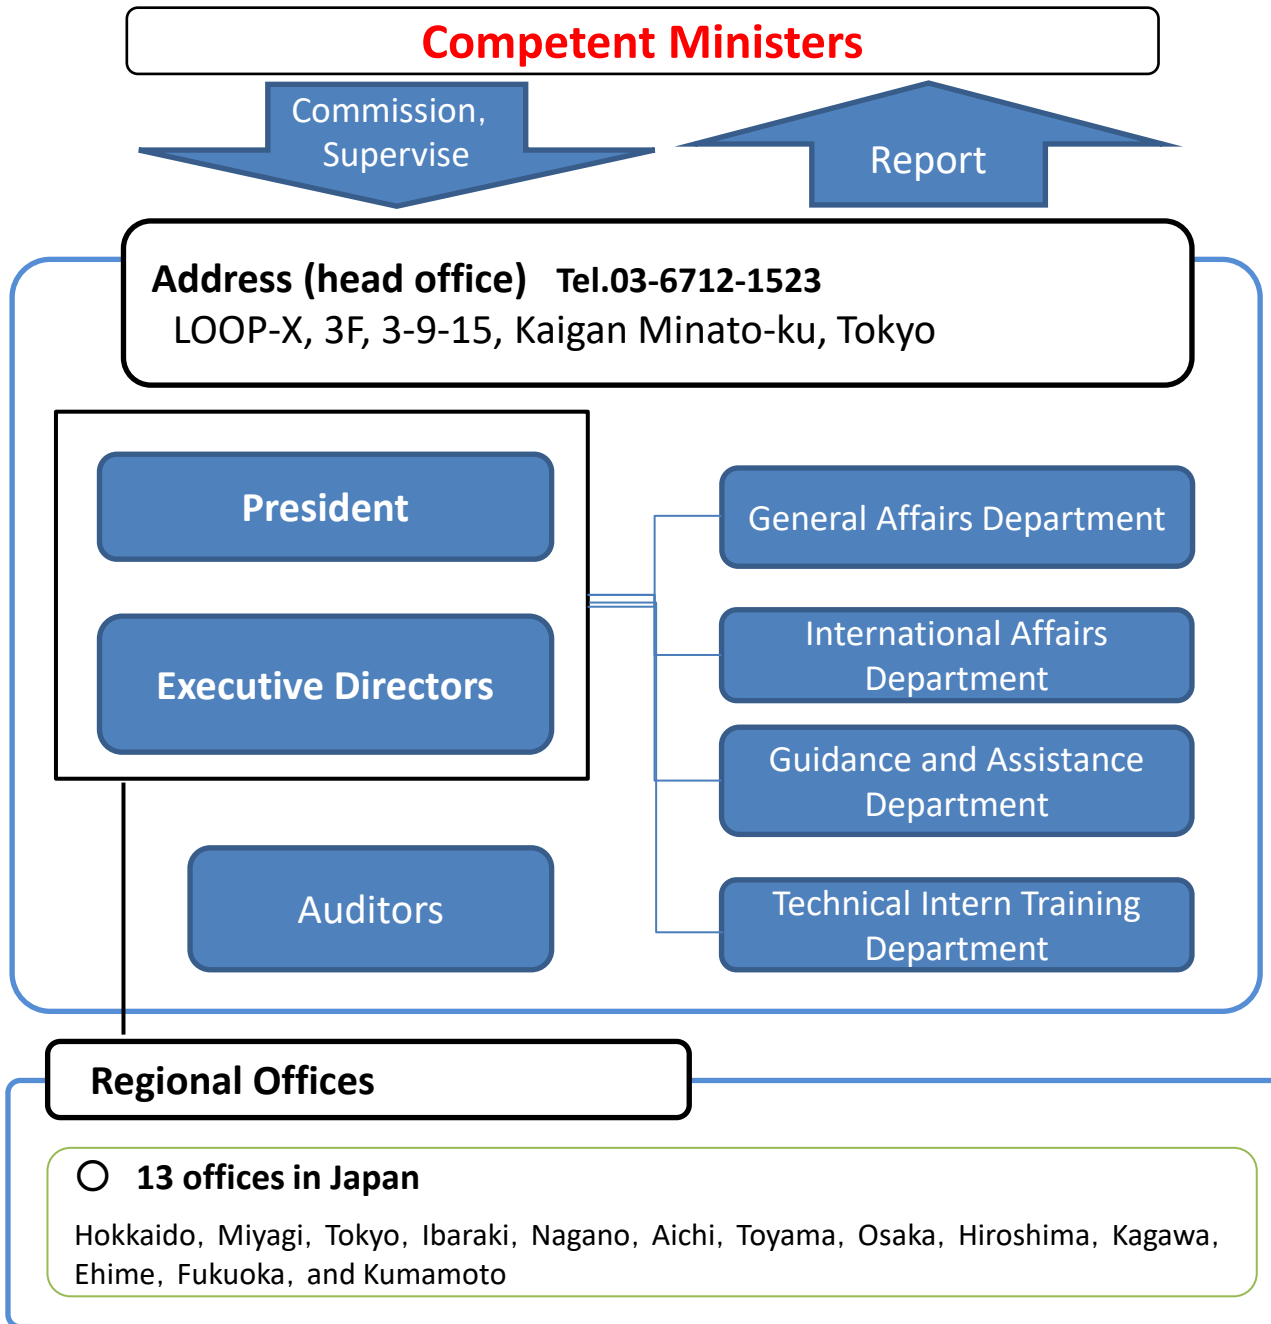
Competent Ministers

Commission, Supervise

Report

Address (head office) Tel.03-6712-1523
LOOP-X, 3F, 3-9-15, Kaigan Minato-ku, Tokyo

President

Executive Directors

Auditors

General Affairs Department

International Affairs Department

Guidance and Assistance Department

Technical Intern Training Department

Regional Offices

○ 13 offices in Japan

Hokkaido, Miyagi, Tokyo, Ibaraki, Nagano, Aichi, Toyama, Osaka, Hiroshima, Kagawa, Ehime, Fukuoka, and Kumamoto